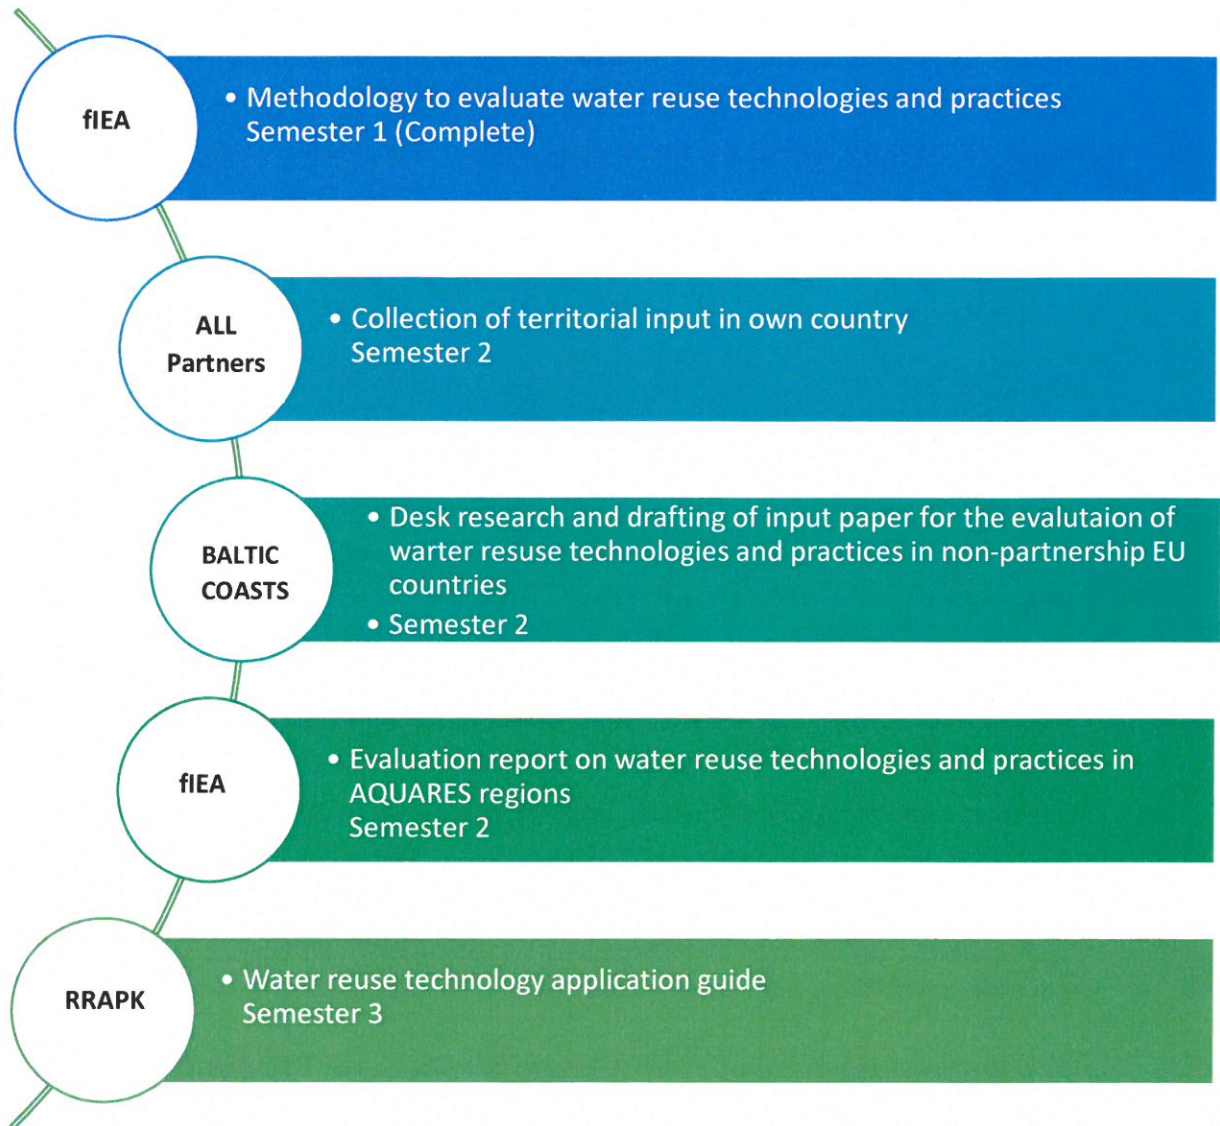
fIEA

• Methodology to evaluate water reuse technologies and practices
Semester 1 (Complete)

ALL Partners

• Collection of territorial input in own country
Semester 2

BALTIC COASTS

• Desk research and drafting of input paper for the evalutaion of warter resuse technologies and practices in non-partnership EU countries
• Semester 2

fIEA

• Evaluation report on water reuse technologies and practices in AQUARES regions
Semester 2

RRAPK

• Water reuse technology application guide
Semester 3